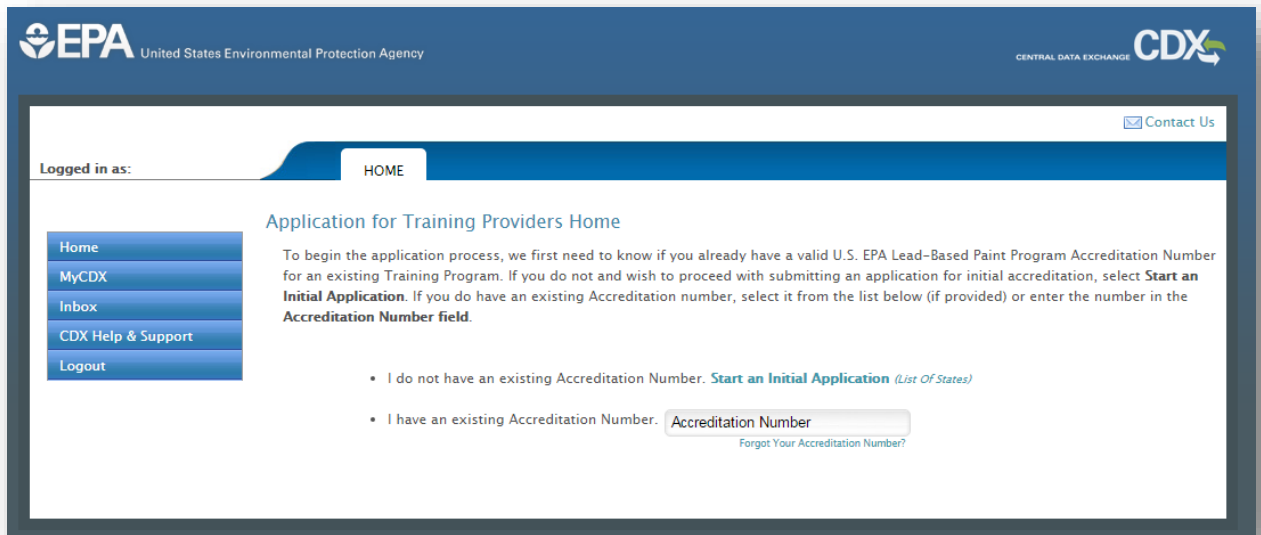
EPA United States Environmental Protection Agency

CENTRAL DATA EXCHANGE CDX

Contact Us

Logged in as:

HOME

Home
MyCDX
Inbox
CDX Help & Support
Logout

Application for Training Providers Home

To begin the application process, we first need to know if you already have a valid U.S. EPA Lead-Based Paint Program Accreditation Number for an existing Training Program. If you do not and wish to proceed with submitting an application for initial accreditation, select **Start an Initial Application**. If you do have an existing Accreditation number, select it from the list below (if provided) or enter the number in the **Accreditation Number field**.

- I do not have an existing Accreditation Number. Start an Initial Application (List Of States)
- I have an existing Accreditation Number. Accreditation Number

Forgot Your Accreditation Number?